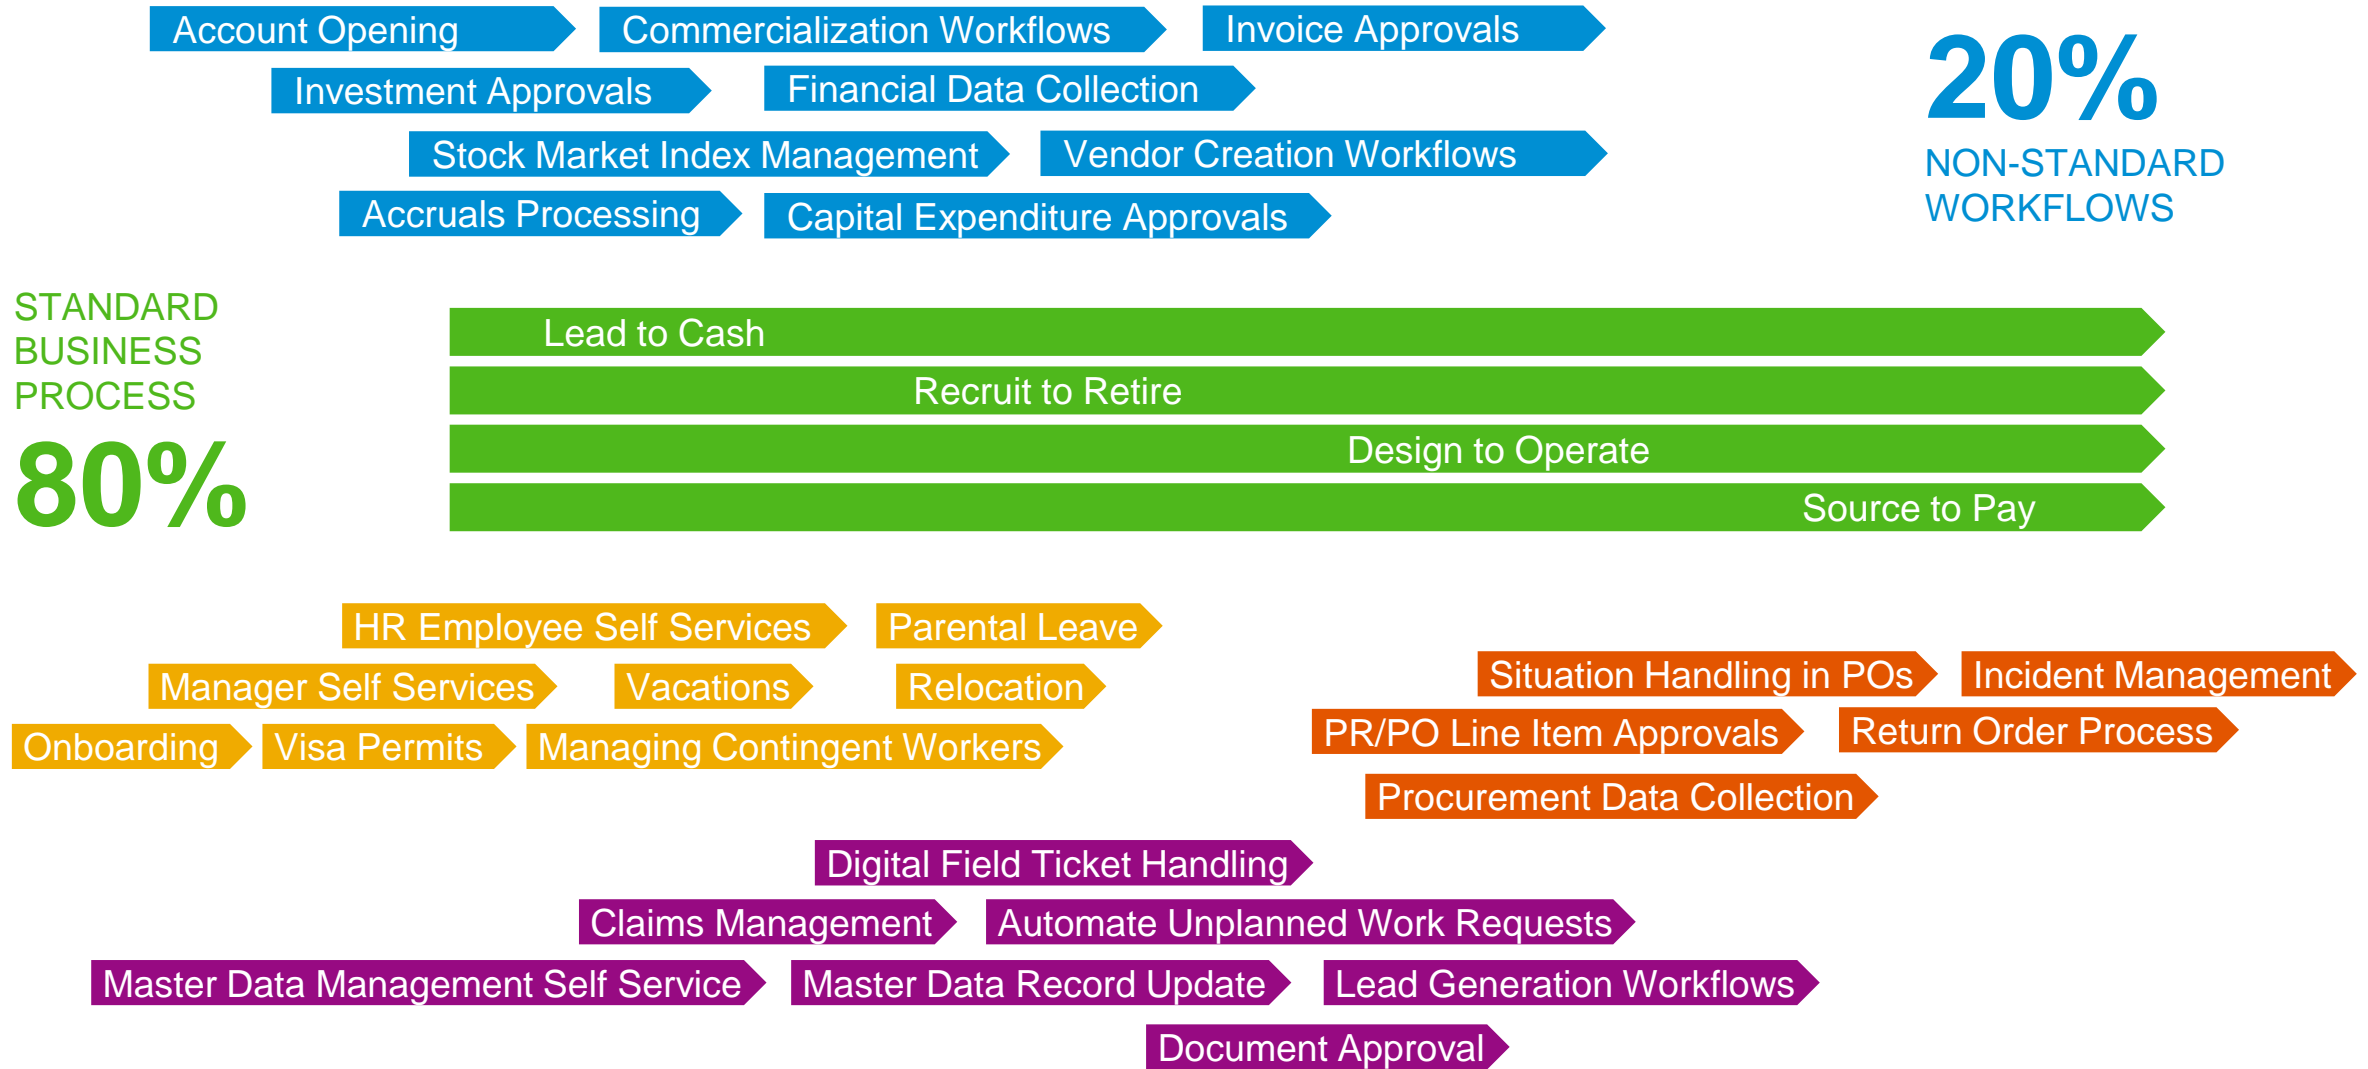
Account Opening
Commercialization Workflows
Invoice Approvals
Investment Approvals
Financial Data Collection
Stock Market Index Management
Vendor Creation Workflows
Accruals Processing
Capital Expenditure Approvals

20%
NON-STANDARD WORKFLOWS

STANDARD BUSINESS PROCESS
80%

Lead to Cash
Recruit to Retire
Design to Operate
Source to Pay

HR Employee Self Services
Parental Leave
Manager Self Services
Vacations
Relocation
Onboarding
Visa Permits
Managing Contingent Workers

Situation Handling in POs
Incident Management
PR/PO Line Item Approvals
Return Order Process
Procurement Data Collection

Digital Field Ticket Handling
Claims Management
Automate Unplanned Work Requests
Master Data Management Self Service
Master Data Record Update
Lead Generation Workflows
Document Approval